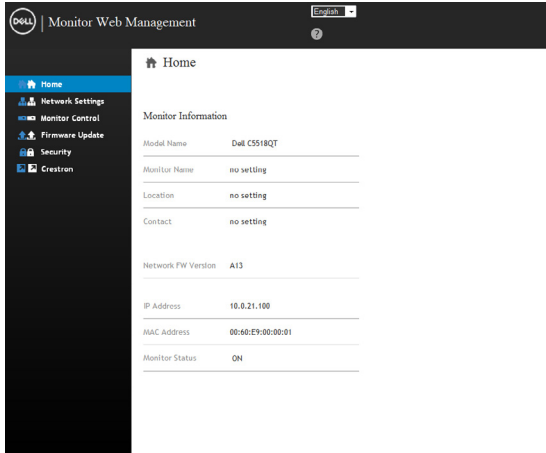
DELL | Monitor Web Management

English

?

Home
Network Settings
Monitor Control
Firmware Update
Security
Crestron

Home

Monitor Information

| | |
|---|---|
| Model Name | Dell C5518QT |
| Monitor Name | no setting |
| Location | no setting |
| Contact | no setting |
| Network FW Version | A13 |
| IP Address | 10.0.21.100 |
| MAC Address | 00:60:E9:00:00:01 |
| Monitor Status | ON |